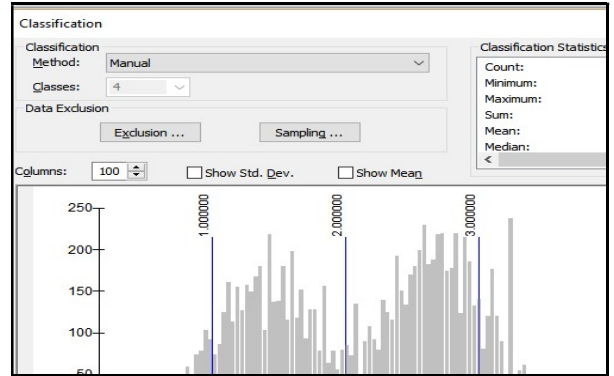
Classification

Classification
Method: Manual
Classes: 4

Data Exclusion
Exclusion ...
Sampling ...

Classification Statistics
Count:
Minimum:
Maximum:
Sum:
Mean:
Median:

Columns: 100
Show Std. Dev.
Show Mean

250
200
150
100
50

1.000000
2.000000
3.000000